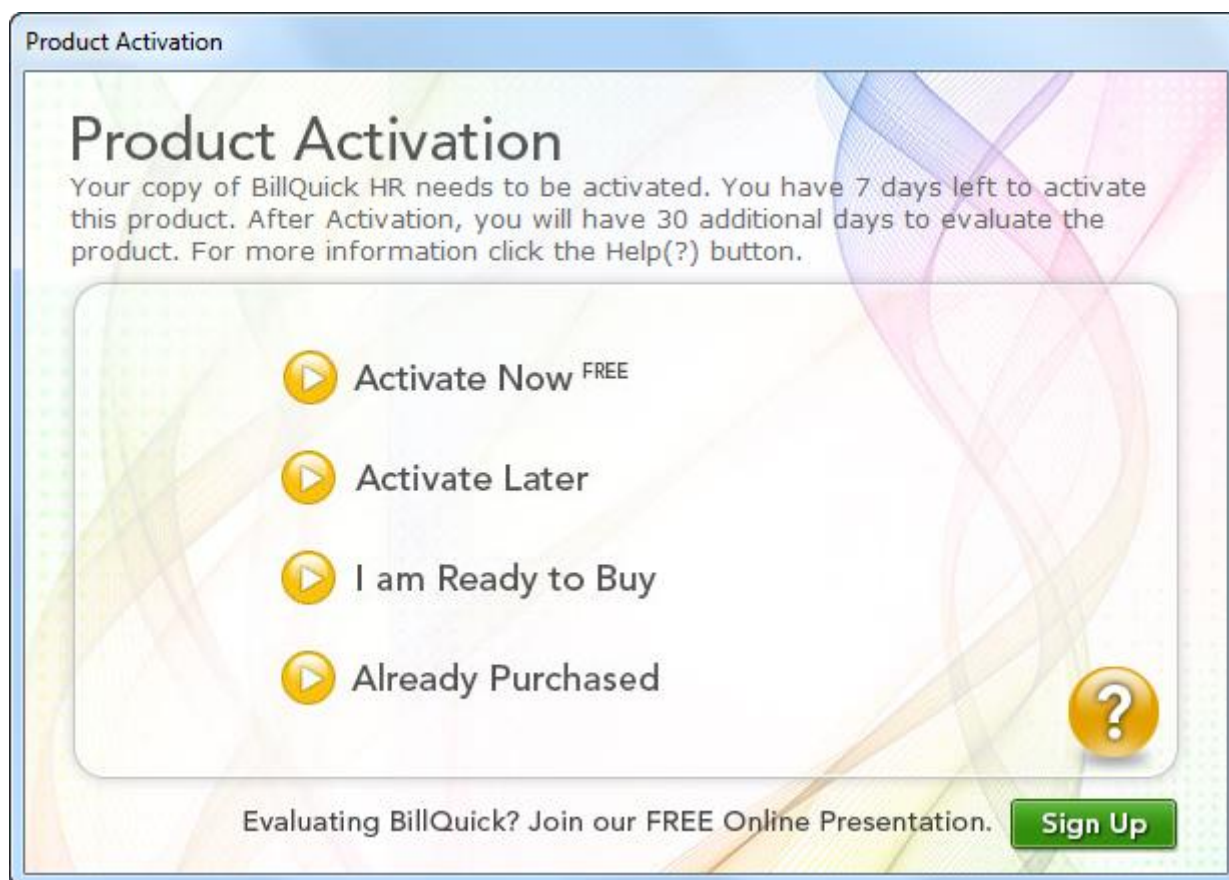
Product Activation

Product Activation

Your copy of BillQuick HR needs to be activated. You have 7 days left to activate this product. After Activation, you will have 30 additional days to evaluate the product. For more information click the Help(?) button.

Activate Now $^{FREE}$

Activate Later

I am Ready to Buy

Already Purchased

?

Evaluating BillQuick? Join our FREE Online Presentation.

Sign Up